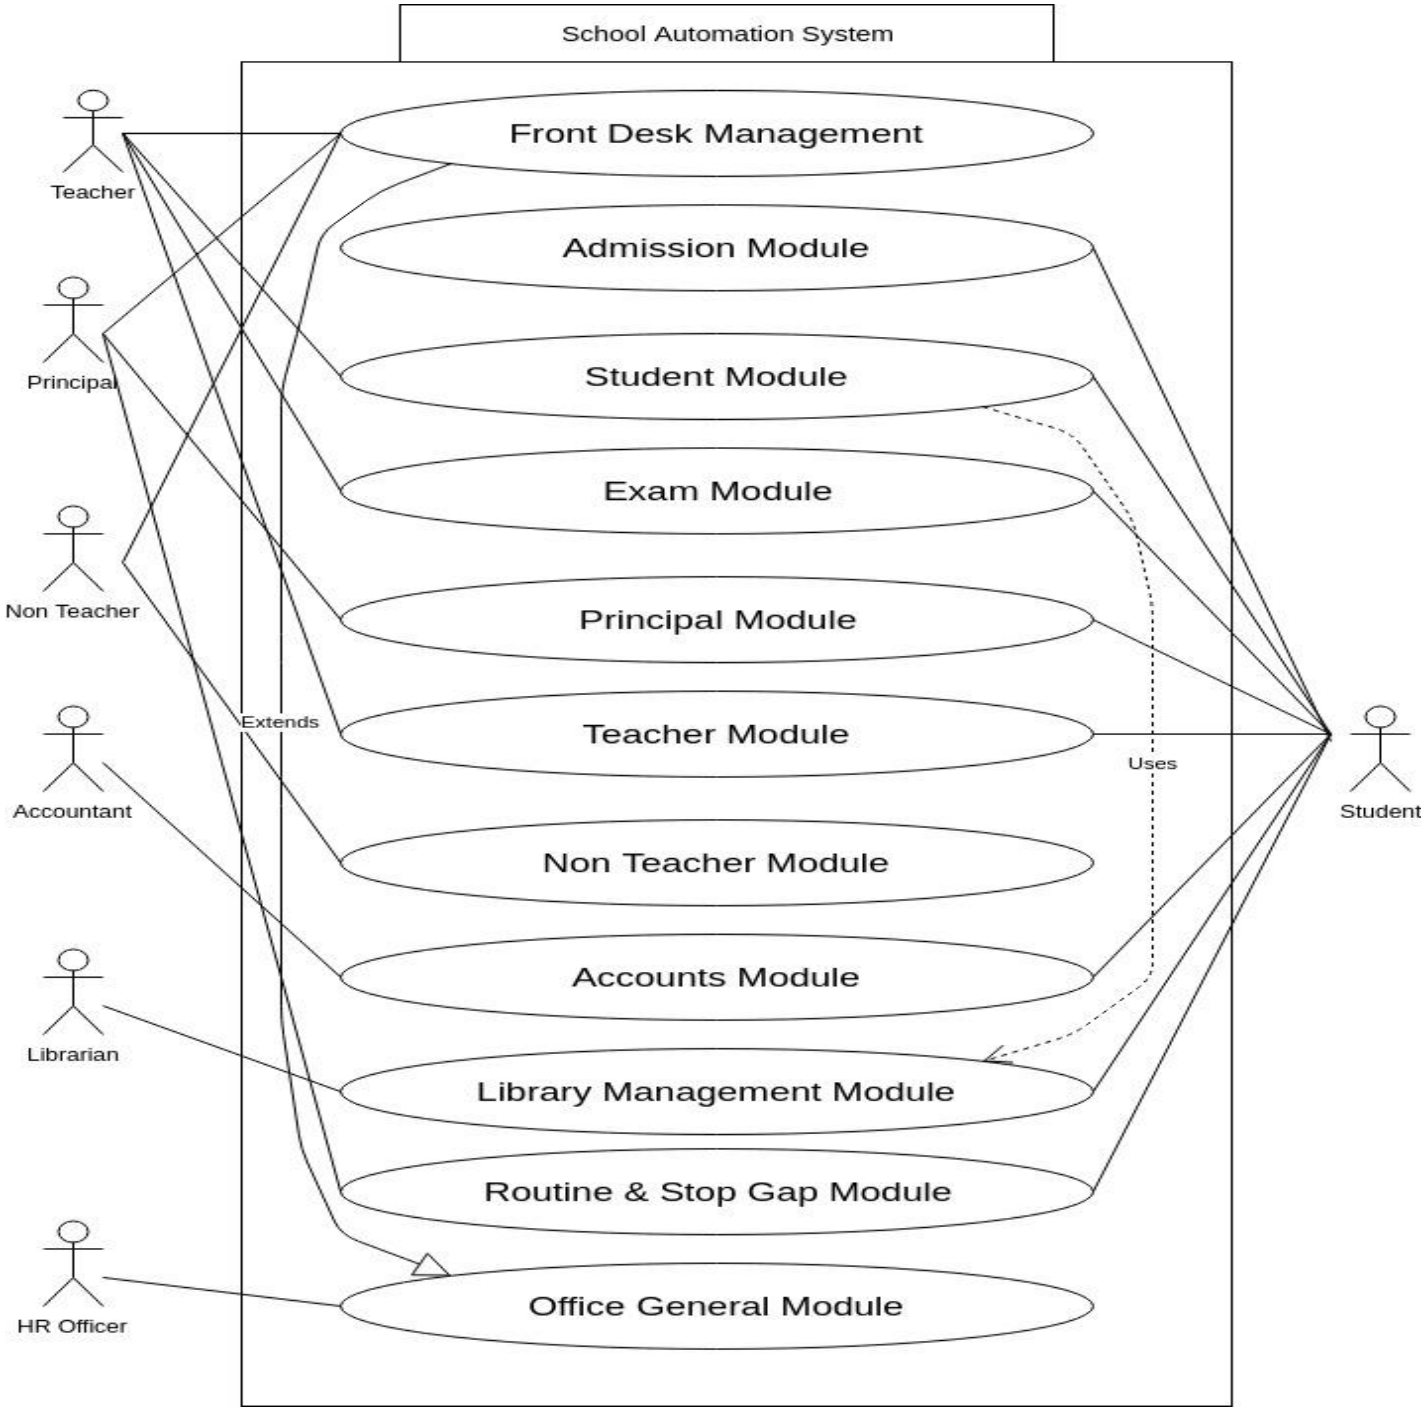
School Automation System

Teacher

Principal

Non Teacher

Accountant

Librarian

HR Officer

Front Desk Management

Admission Module

Student Module

Exam Module

Principal Module

Extends

Teacher Module

Uses

Non Teacher Module

Accounts Module

Library Management Module

Routine & Stop Gap Module

Office General Module

Student